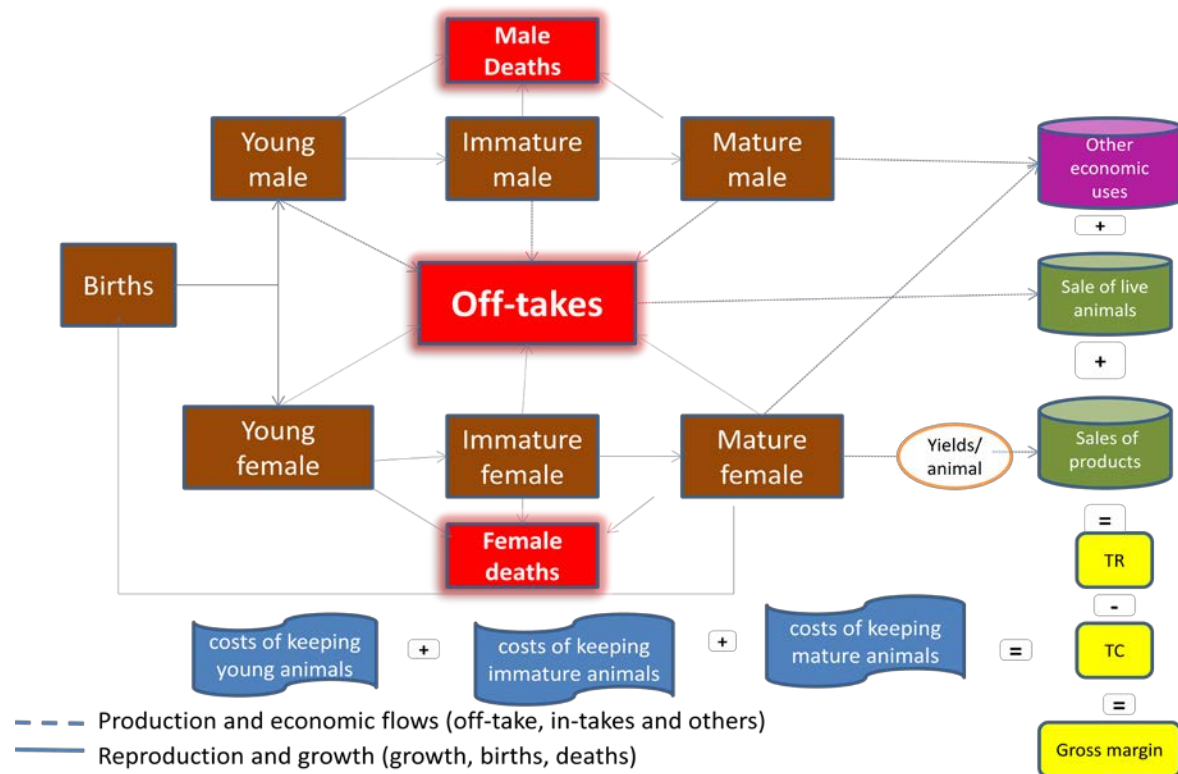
Male Deaths

Young male

Immature male

Mature male

Other economic uses

+

Births

Off-takes

Sale of live animals

+

Young female

Immature female

Mature female

Yields/ animal

Sales of products

=

Female deaths

TR

-

costs of keeping young animals

+

costs of keeping immature animals

+

costs of keeping mature animals

=

TC

=

Production and economic flows (off-take, in-takes and others)

Reproduction and growth (growth, births, deaths)

Gross margin